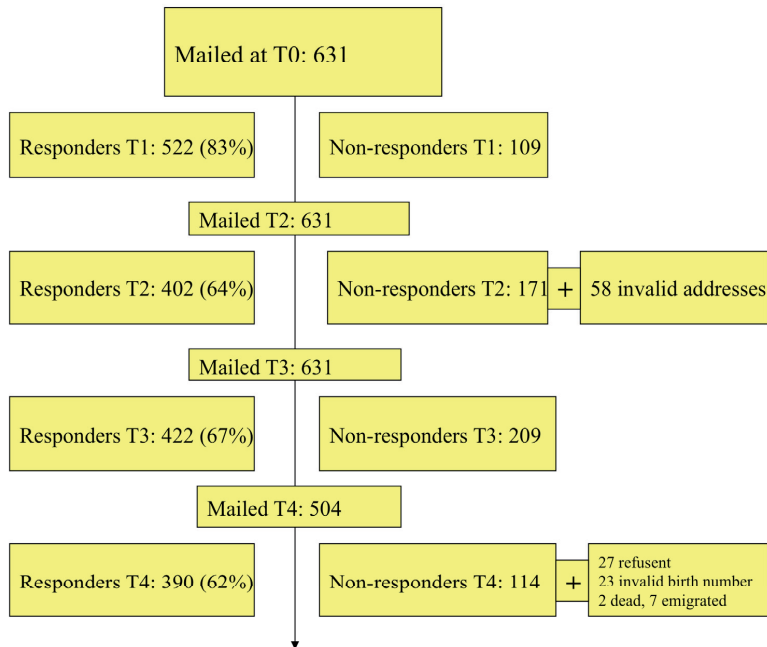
Mailed at T0: 631

Responders T1: 522 (83%)

Non-responders T1: 109

Mailed T2: 631

Responders T2: 402 (64%)

Non-responders T2: 171

+

58 invalid addresses

Mailed T3: 631

Responders T3: 422 (67%)

Non-responders T3: 209

Mailed T4: 504

Responders T4: 390 (62%)

Non-responders T4: 114

+

27 refusent
23 invalid birth number
2 dead, 7 emigrated